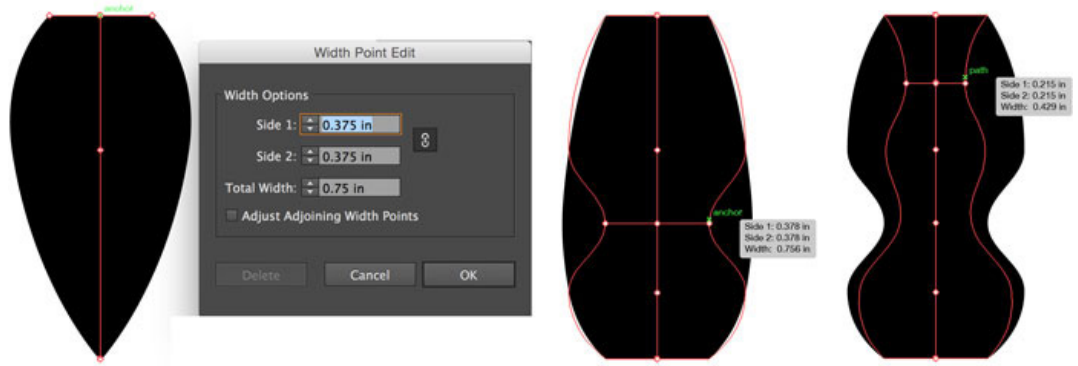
anchor

Width Point Edit

Width Options

Side 1: 0.375 in

Side 2: 0.375 in

Total Width: 0.75 in

Adjust Adjoining Width Points

Delete

Cancel

OK

anchor

Side 1: 0.378 in
Side 2: 0.378 in
Width: 0.756 in

path

Side 1: 0.215 in
Side 2: 0.215 in
Width: 0.429 in